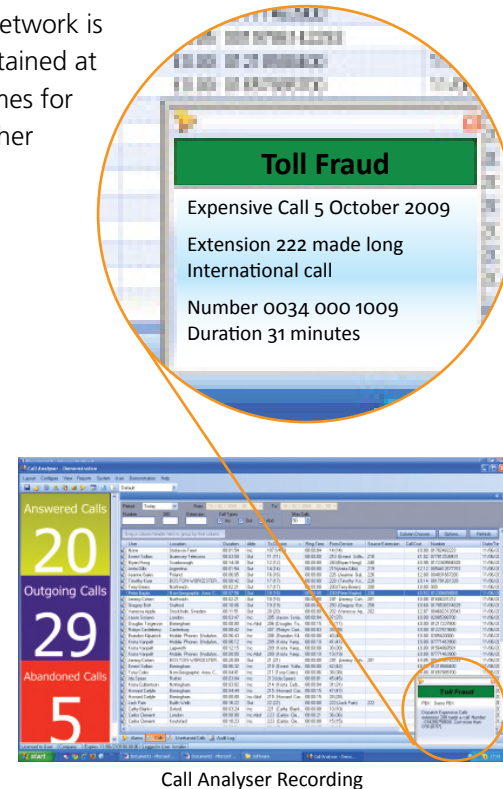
etwork is
tained at
nes for
her

Toll Fraud

Expensive Call 5 October 2009

Extension 222 made long International call

Number 0034 000 1009
Duration 31 minutes

Call Analyser - General.calva

Answered Calls
20

Outgoing Calls
29

Abandoned Calls
5

Toll Fraud

start

Call Analyser Recording